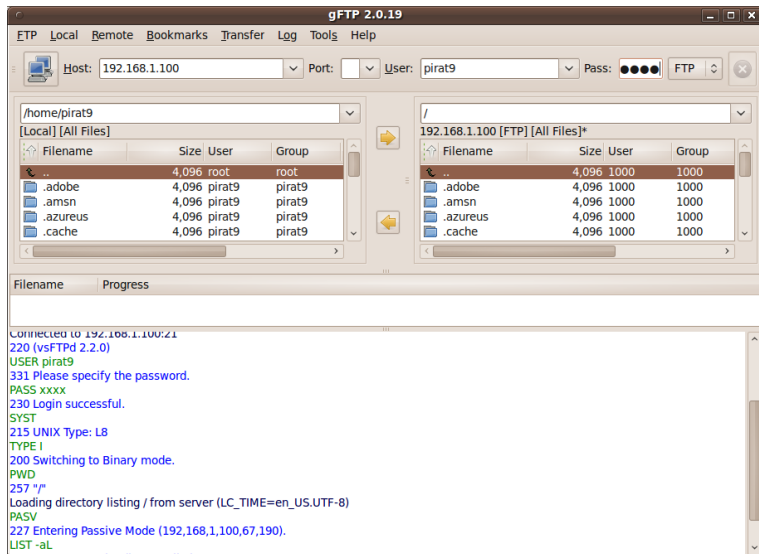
gFTP 2.0.19

FTP Local Remote Bookmarks Transfer Log Tools Help

Host: 192.168.1.100 Port: User: pirat9 Pass: ●●●● FTP

/home/pirat9
[Local] [All Files]

| Filename | Size | User | Group |
|---|---|---|---|
| .. | 4,096 | root | root |
| .adobe | 4,096 | pirat9 | pirat9 |
| .amsn | 4,096 | pirat9 | pirat9 |
| .azureus | 4,096 | pirat9 | pirat9 |
| .cache | 4,096 | pirat9 | pirat9 |

/
192.168.1.100 [FTP] [All Files]*

| Filename | Size | User | Group |
|---|---|---|---|
| .. | 4,096 | 1000 | 1000 |
| .adobe | 4,096 | 1000 | 1000 |
| .amsn | 4,096 | 1000 | 1000 |
| .azureus | 4,096 | 1000 | 1000 |
| .cache | 4,096 | 1000 | 1000 |

Filename Progress

Connected to 192.168.1.100:21
220 (vsFTPd 2.2.0)
USER pirat9
331 Please specify the password.
PASS xxxx
230 Login successful.
SYST
215 UNIX Type: L8
TYPE I
200 Switching to Binary mode.
PWD
257 "/"
Loading directory listing / from server (LC_TIME=en_US.UTF-8)
PASV
227 Entering Passive Mode (192,168,1,100,67,190).
LIST -aL